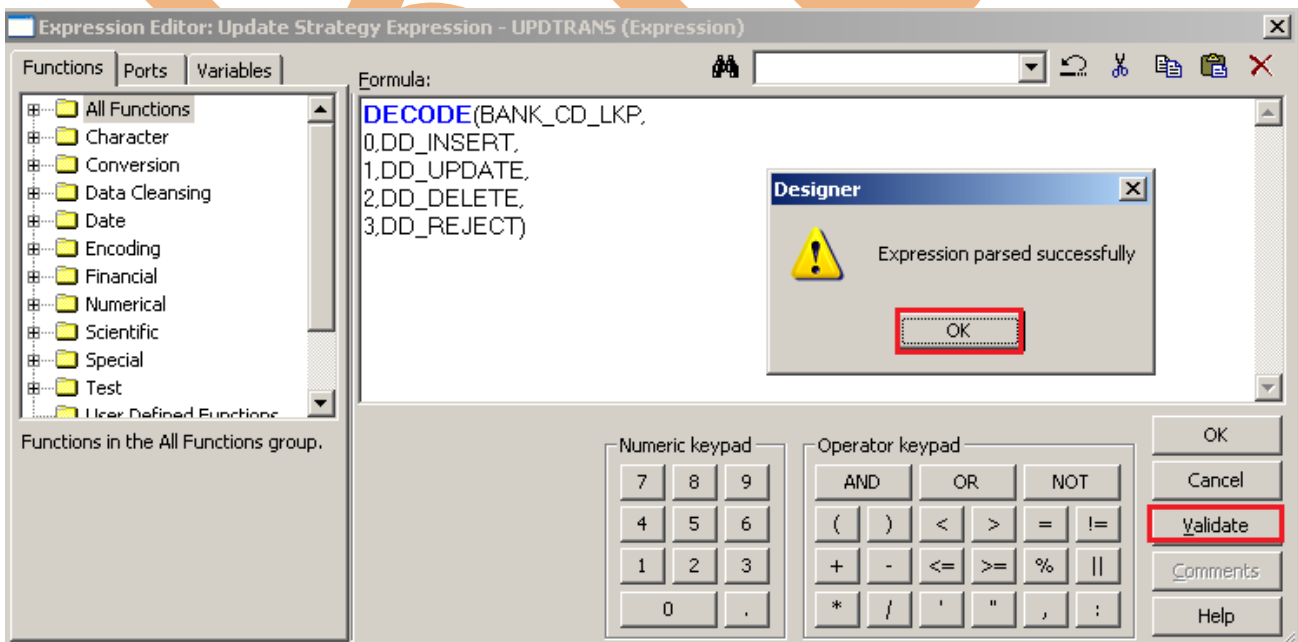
Expression Editor: Update Strategy Expression - UPDTRANS (Expression)

Functions | Ports | Variables

All Functions
Character
Conversion
Data Cleansing
Date
Encoding
Financial
Numerical
Scientific
Special
Test
User Defined Functions

Functions in the All Functions group.

Formula:

DECODE(BANK_CD_LKP,
0,DD_INSERT,
1,DD_UPDATE,
2,DD_DELETE,
3,DD_REJECT)

Designer

Expression parsed successfully

OK

Numeric keypad

| 7 | 8 | 9 |
|---|---|---|
| 4 | 5 | 6 |
| 1 | 2 | 3 |
| 0 | . | |

Operator keypad

| AND | OR | NOT |
|---|---|---|

| ( | ) | < | > | = | != |
|---|---|---|---|---|---|
| + | - | <= | >= | % | \|\| |
| * | / | ' | " | , | : |

OK
Cancel
Validate
Comments
Help